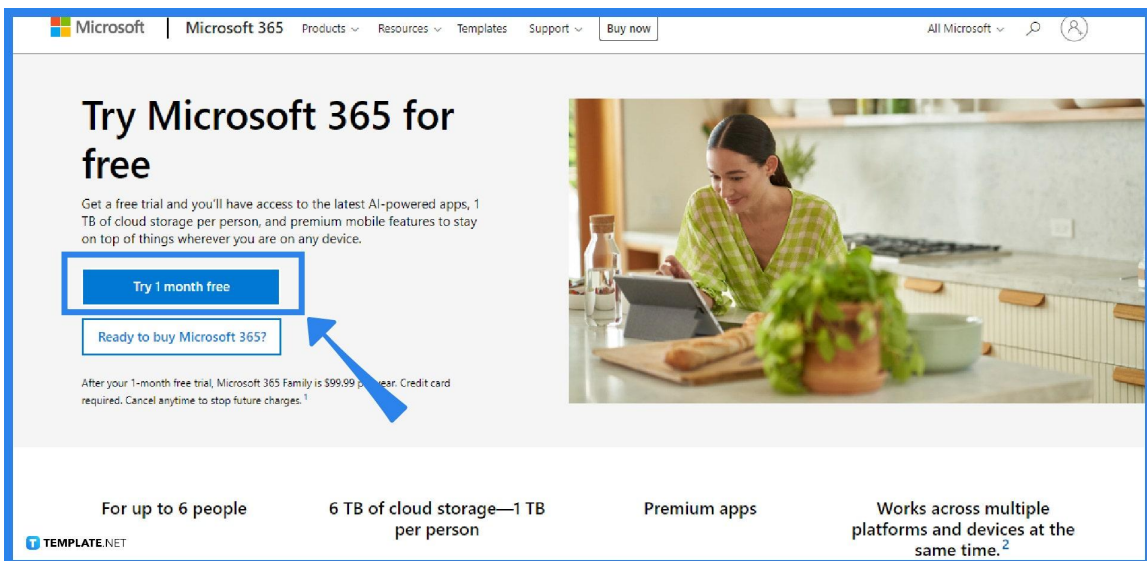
Microsoft | Microsoft 365 Products Resources Templates Support Buy now

All Microsoft

Try Microsoft 365 for free

Get a free trial and you'll have access to the latest AI-powered apps, 1 TB of cloud storage per person, and premium mobile features to stay on top of things wherever you are on any device.

Try 1 month free

Ready to buy Microsoft 365?

After your 1-month free trial, Microsoft 365 Family is $99.99 p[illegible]year. Credit card required. Cancel anytime to stop future charges. $^1$

For up to 6 people

6 TB of cloud storage—1 TB per person

Premium apps

Works across multiple platforms and devices at the same time. $^2$

TEMPLATE.NET